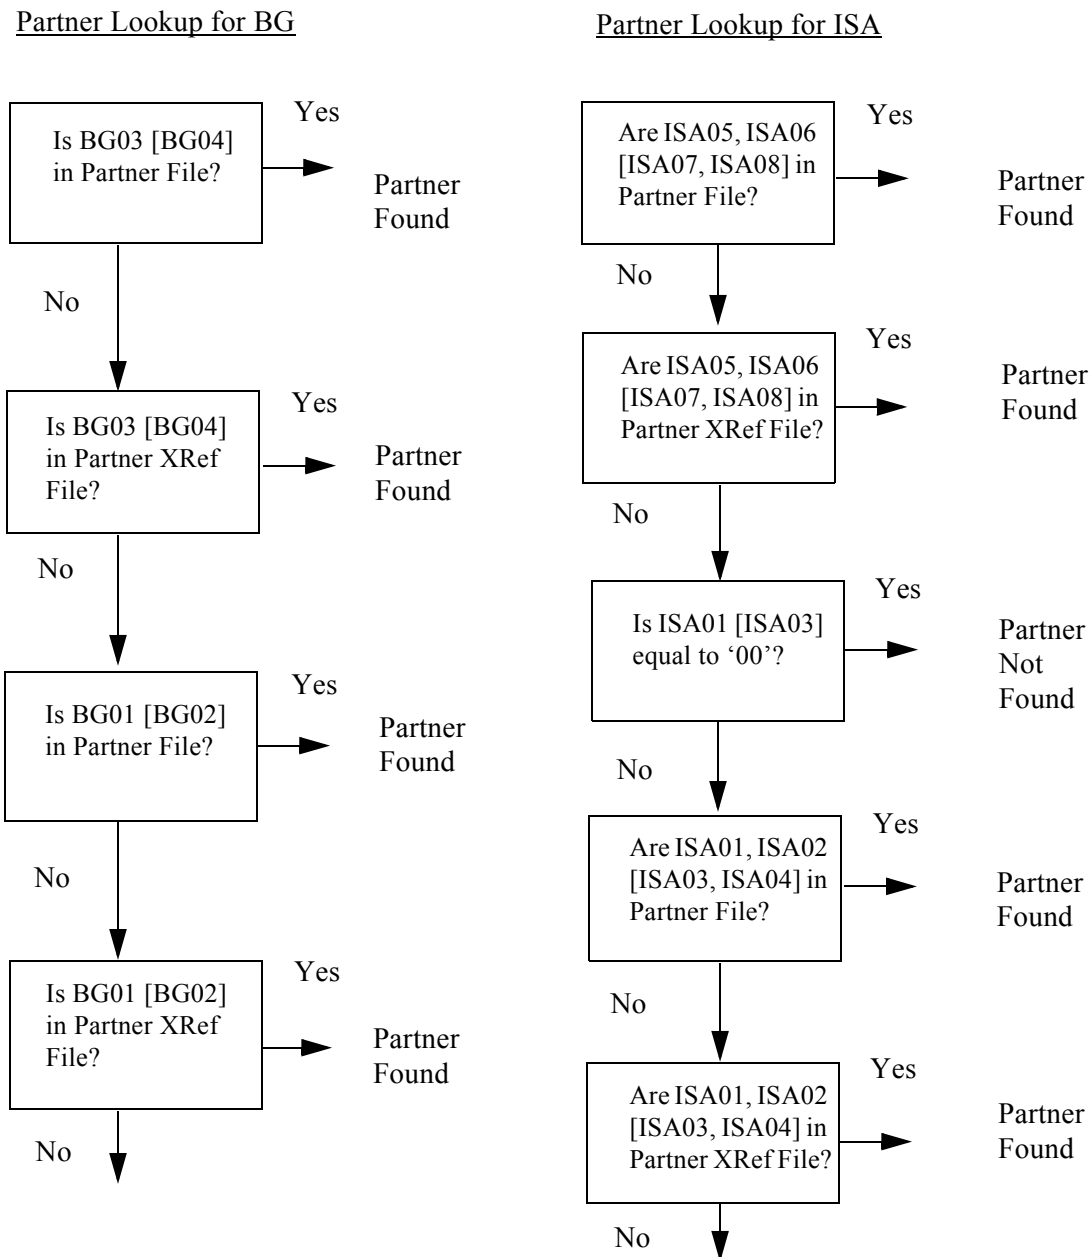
Partner Lookup for BG

Is BG03 [BG04] in Partner File?

Yes

Partner Found

No

Is BG03 [BG04] in Partner XRef File?

Yes

Partner Found

No

Is BG01 [BG02] in Partner File?

Yes

Partner Found

No

Is BG01 [BG02] in Partner XRef File?

Yes

Partner Found

No

Partner Lookup for ISA

Are ISA05, ISA06 [ISA07, ISA08] in Partner File?

Yes

Partner Found

No

Are ISA05, ISA06 [ISA07, ISA08] in Partner XRef File?

Yes

Partner Found

No

Is ISA01 [ISA03] equal to '00'?

Yes

Partner Not Found

No

Are ISA01, ISA02 [ISA03, ISA04] in Partner File?

Yes

Partner Found

No

Are ISA01, ISA02 [ISA03, ISA04] in Partner XRef File?

Yes

Partner Found

No